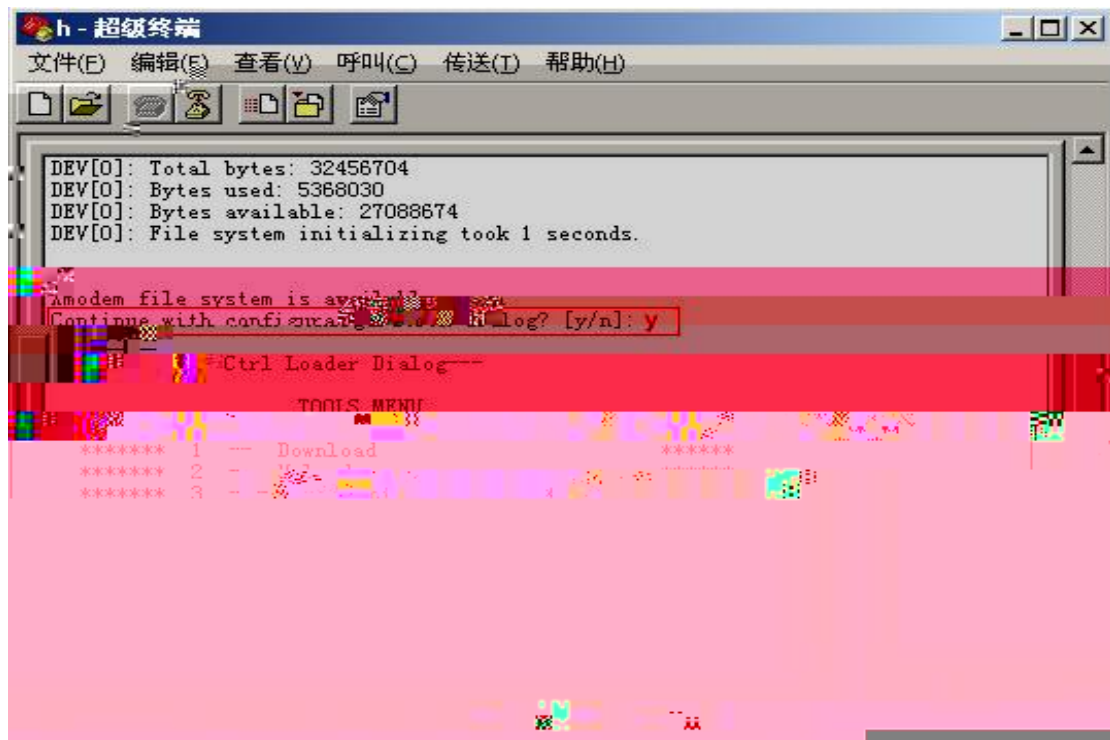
h - 超级终端

文件(F) 编辑(E) 查看(V) 呼叫(C) 传送(T) 帮助(H)

DEV[0]: Total bytes: 32456704
DEV[0]: Bytes used: 5368030
DEV[0]: Bytes available: 27088674
DEV[0]: File system initializing took 1 seconds.

Xmodem file system is avail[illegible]
Continue with configura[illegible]log? [y/n]: y

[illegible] Ctrl Loader Dialog---

TOOLS MENU

******* 1 --- Download ******
******* 2 - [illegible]
******* 3 - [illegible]